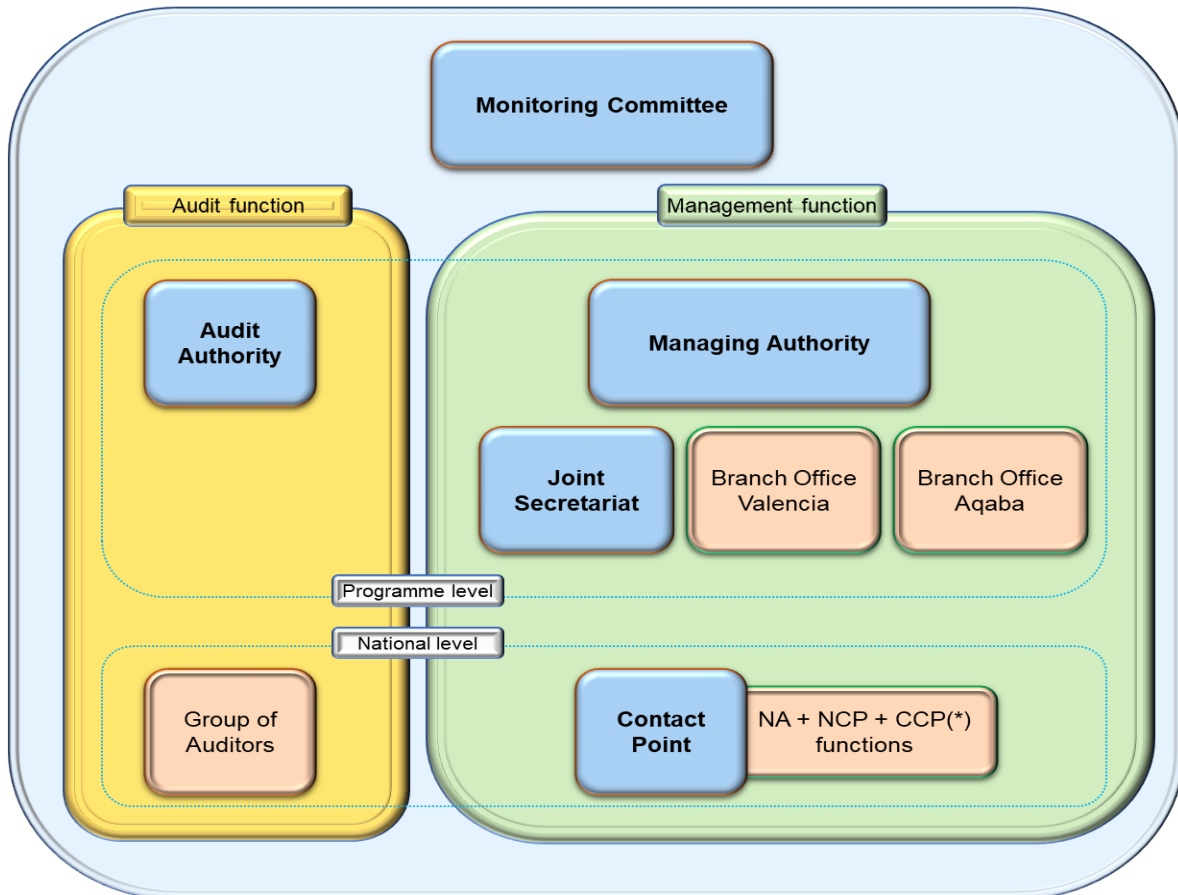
Monitoring Committee

Audit function

Management function

Audit Authority

Managing Authority

Joint Secretariat

Branch Office Valencia

Branch Office Aqaba

Programme level

National level

Group of Auditors

Contact Point

NA + NCP + CCP(*) functions